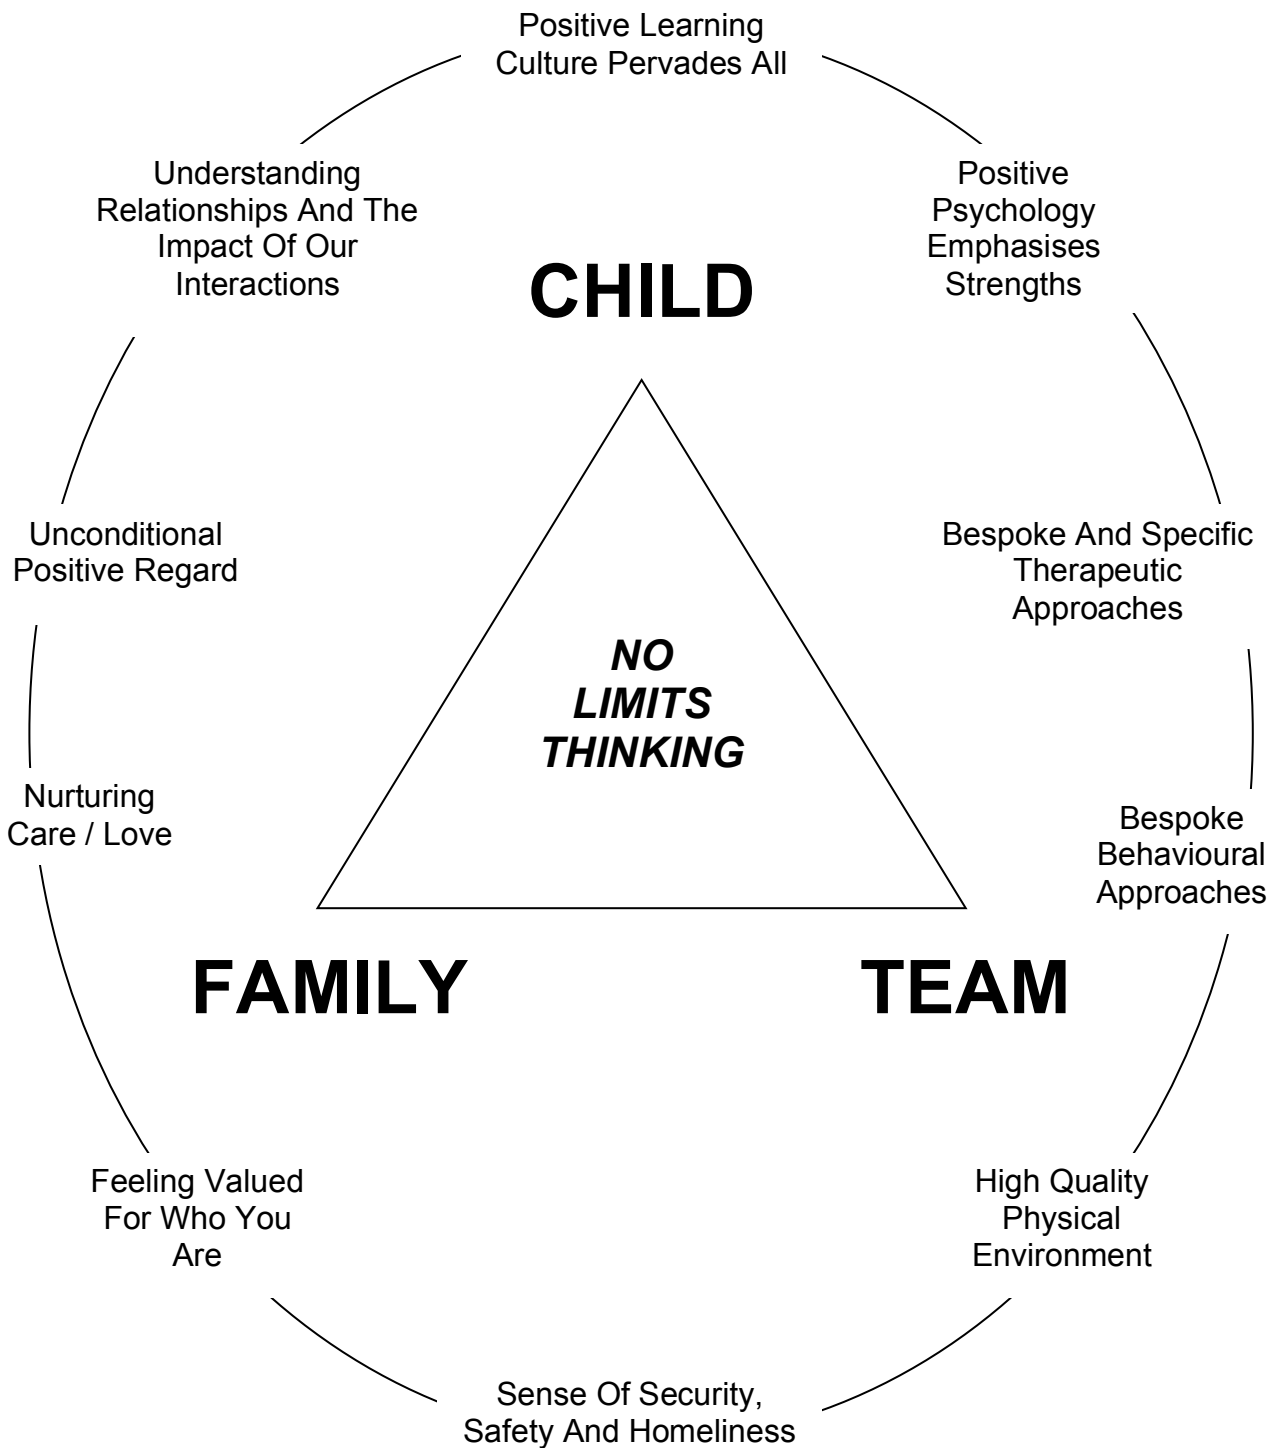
Positive Learning Culture Pervades All

Understanding Relationships And The Impact Of Our Interactions

CHILD

Positive Psychology Emphasises Strengths

Unconditional Positive Regard

Bespoke And Specific Therapeutic Approaches

NO LIMITS THINKING

Nurturing Care / Love

Bespoke Behavioural Approaches

FAMILY

TEAM

Feeling Valued For Who You Are

High Quality Physical Environment

Sense Of Security, Safety And Homeliness